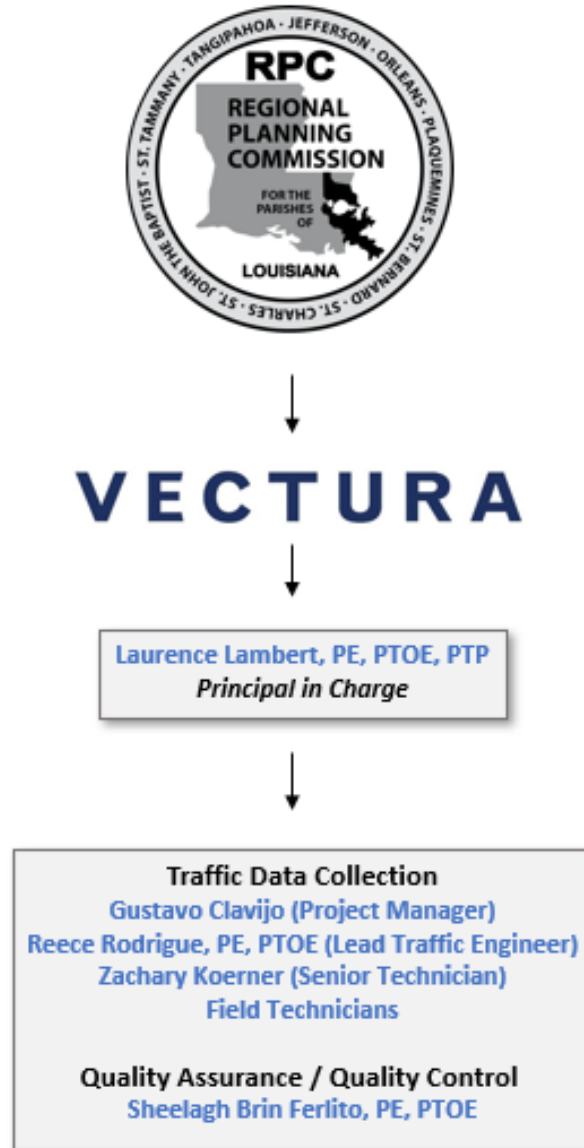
TANGIPAHOA · JEFFERSON · ORLEANS · PLAQUEMINES · ST. BERNARD · ST. CHARLES · ST. JOHN THE BAPTIST · ST. TAMMANY ·

RPC
REGIONAL PLANNING COMMISSION
FOR THE PARISHES OF
LOUISIANA

VECTURA

Laurence Lambert, PE, PTOE, PTP
Principal in Charge

Traffic Data Collection
Gustavo Clavijo (Project Manager)
Reece Rodrigue, PE, PTOE (Lead Traffic Engineer)
Zachary Koerner (Senior Technician)
Field Technicians

Quality Assurance / Quality Control
Sheelagh Brin Ferlito, PE, PTOE